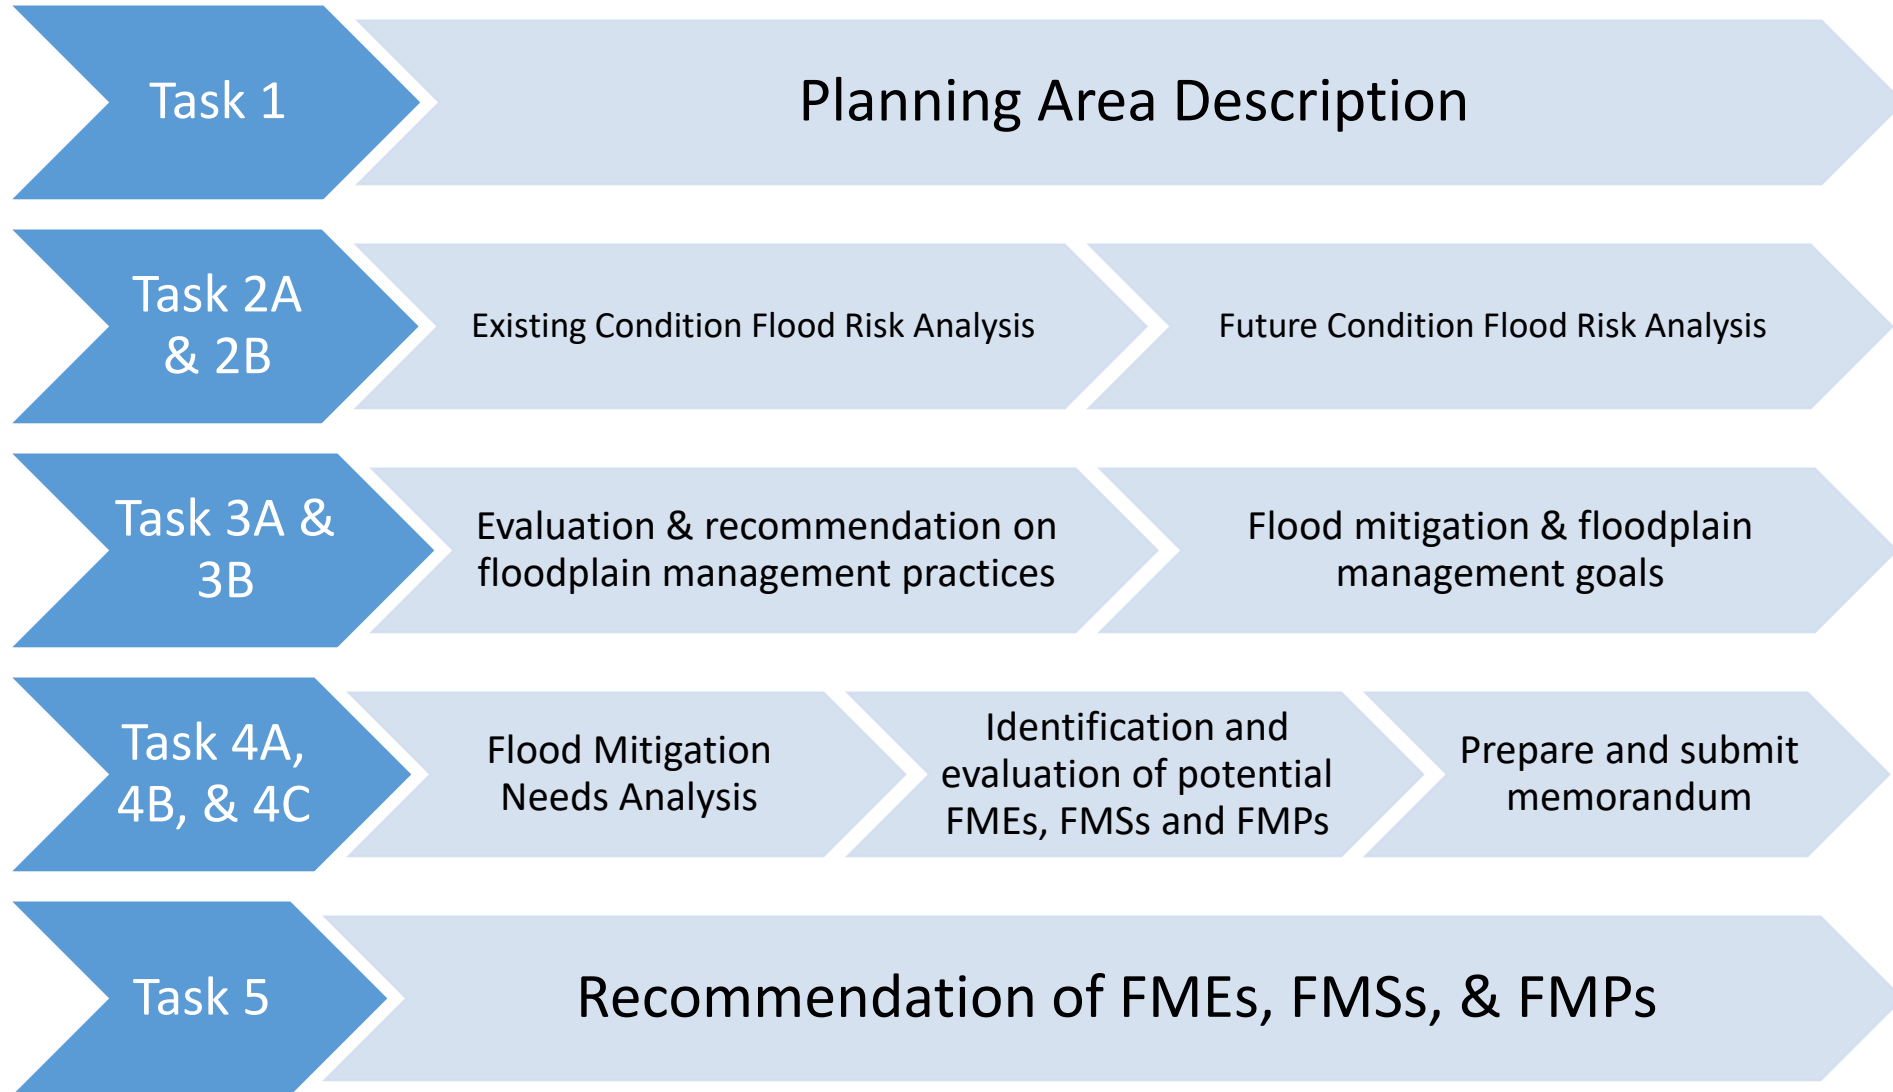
Task 1

Planning Area Description

Task 2A & 2B

Existing Condition Flood Risk Analysis

Future Condition Flood Risk Analysis

Task 3A & 3B

Evaluation & recommendation on floodplain management practices

Flood mitigation & floodplain management goals

Task 4A, 4B, & 4C

Flood Mitigation Needs Analysis

Identification and evaluation of potential FMEs, FMSs and FMPs

Prepare and submit memorandum

Task 5

Recommendation of FMEs, FMSs, & FMPs